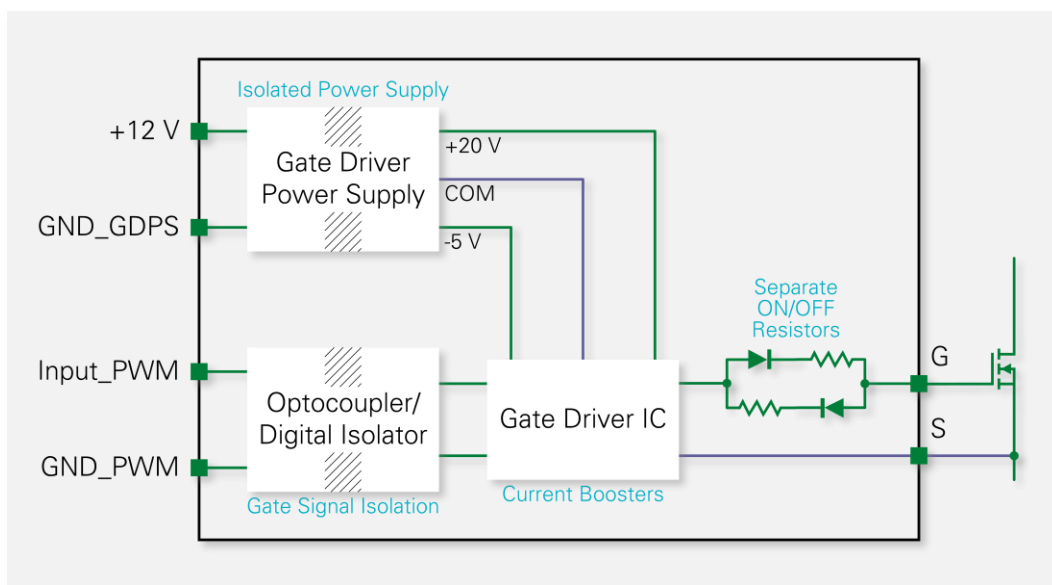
Isolated Power Supply

+12 V

GND_GDPS

Gate Driver Power Supply

+20 V

COM

-5 V

Separate ON/OFF Resistors

G

S

Input_PWM

GND_PWM

Optocoupler/ Digital Isolator

Gate Driver IC

Gate Signal Isolation

Current Boosters